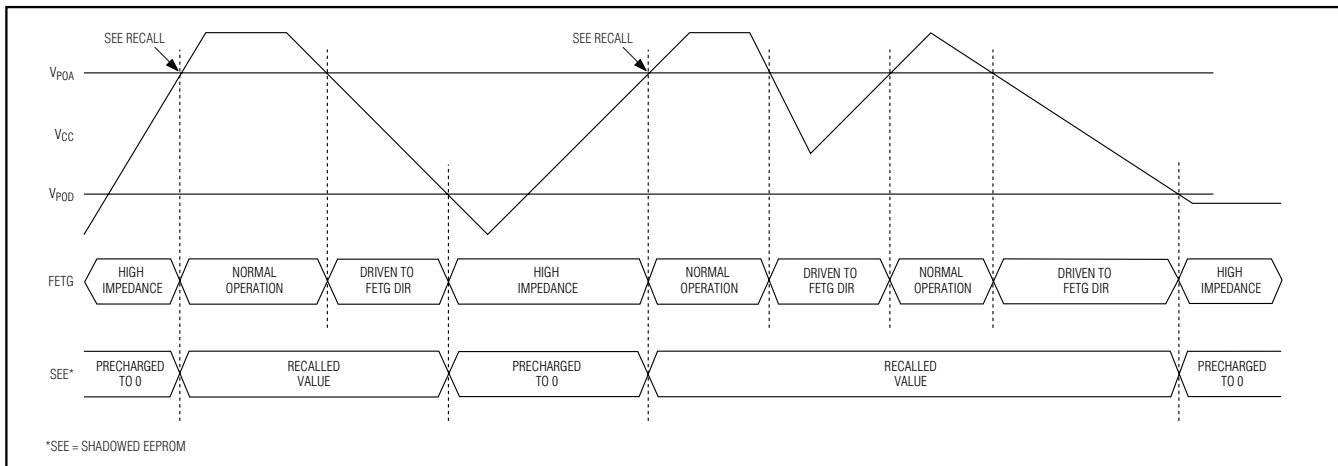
SEE RECALL

SEE RECALL

$V_{POA}$

$V_{CC}$

$V_{POD}$

FETG

HIGH IMPEDANCE

NORMAL OPERATION

DRIVEN TO FETG DIR

HIGH IMPEDANCE

NORMAL OPERATION

DRIVEN TO FETG DIR

NORMAL OPERATION

DRIVEN TO FETG DIR

HIGH IMPEDANCE

SEE*

PRECHARGED TO 0

RECALLED VALUE

PRECHARGED TO 0

RECALLED VALUE

PRECHARGED TO 0

*SEE = SHADOWED EEPROM